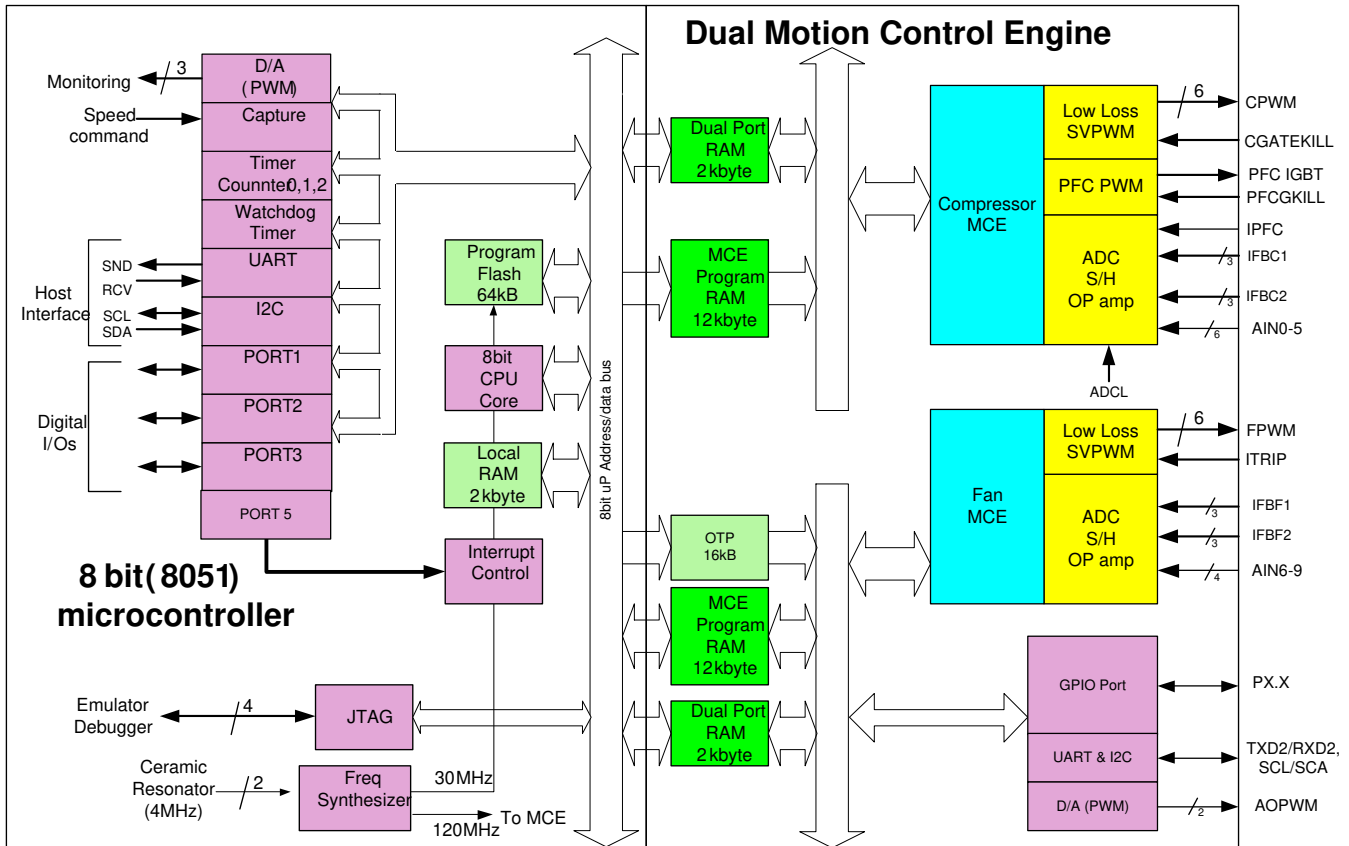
Dual Motion Control Engine

Monitoring
3
D/A
( PWM)
Speed command
Capture
Timer
Counnter0,1,2
Watchdog
Timer
SND
RCV
UART
Host Interface
SCL
SDA
I2C
PORT1
Digital I/Os
PORT2
PORT3
PORT 5

Program
Flash
64kB
8bit
CPU
Core
Local
RAM
2kbyte
Interrupt
Control

8 bit( 8051)
microcontroller

8bit uP Address/data bus

Emulator
Debugger
4
JTAG
Ceramic
Resonator
(4MHz)
2
Freq
Synthesizer
30MHz
120MHz
To MCE

Dual Port
RAM
2kbyte
MCE
Program
RAM
12kbyte
OTP
16kB
MCE
Program
RAM
12kbyte
Dual Port
RAM
2kbyte

Compressor
MCE
Low Loss
SVPWM
6
CPWM
CGATEKILL
PFC PWM
PFC IGBT
PFCGKILL
IPFC
ADC
S/H
OP amp
3
IFBC1
3
IFBC2
6
AIN0-5
ADCL

Fan
MCE
Low Loss
SVPWM
6
FPWM
ITRIP
ADC
S/H
OP amp
3
IFBF1
3
IFBF2
4
AIN6-9

GPIO Port
PX.X
UART & I2C
TXD2/RXD2,
SCL/SCA
D/A (PWM)
2
AOPWM